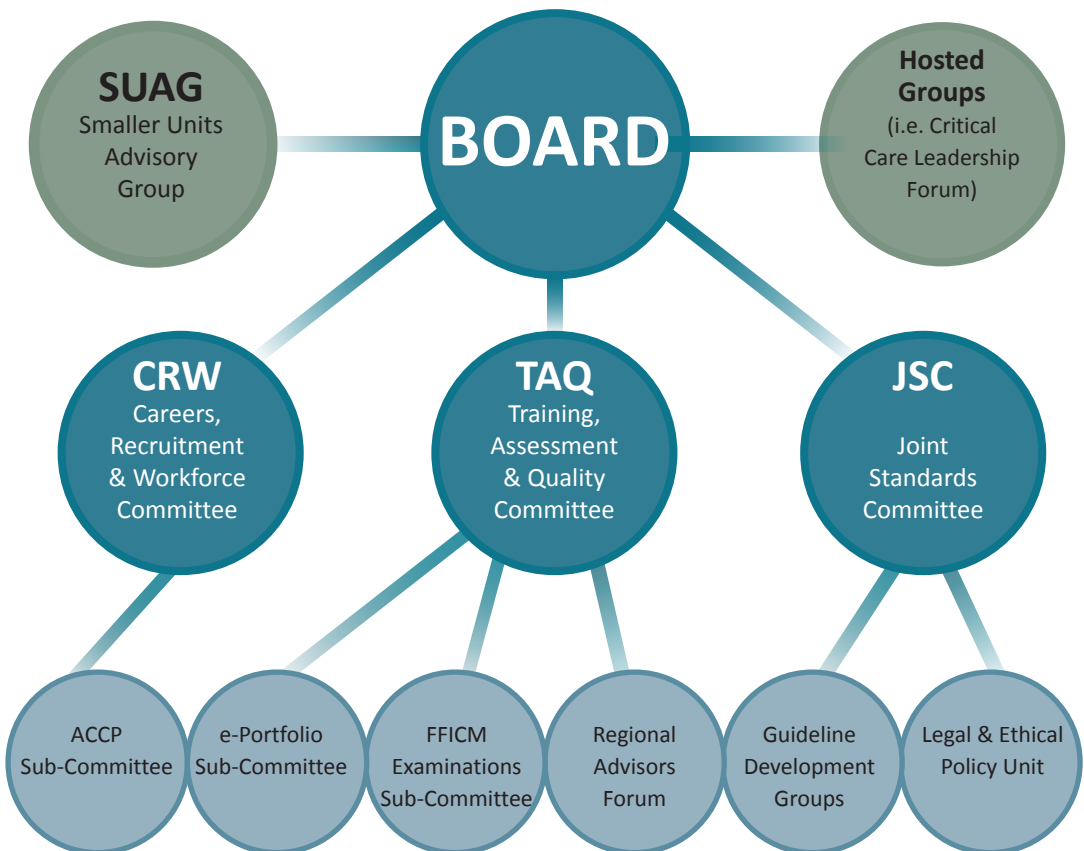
SUAG
Smaller Units Advisory Group

BOARD

Hosted Groups
(i.e. Critical Care Leadership Forum)

CRW
Careers, Recruitment & Workforce Committee

TAQ
Training, Assessment & Quality Committee

JSC
Joint Standards Committee

ACCP Sub-Committee

e-Portfolio Sub-Committee

FFICM Examinations Sub-Committee

Regional Advisors Forum

Guideline Development Groups

Legal & Ethical Policy Unit